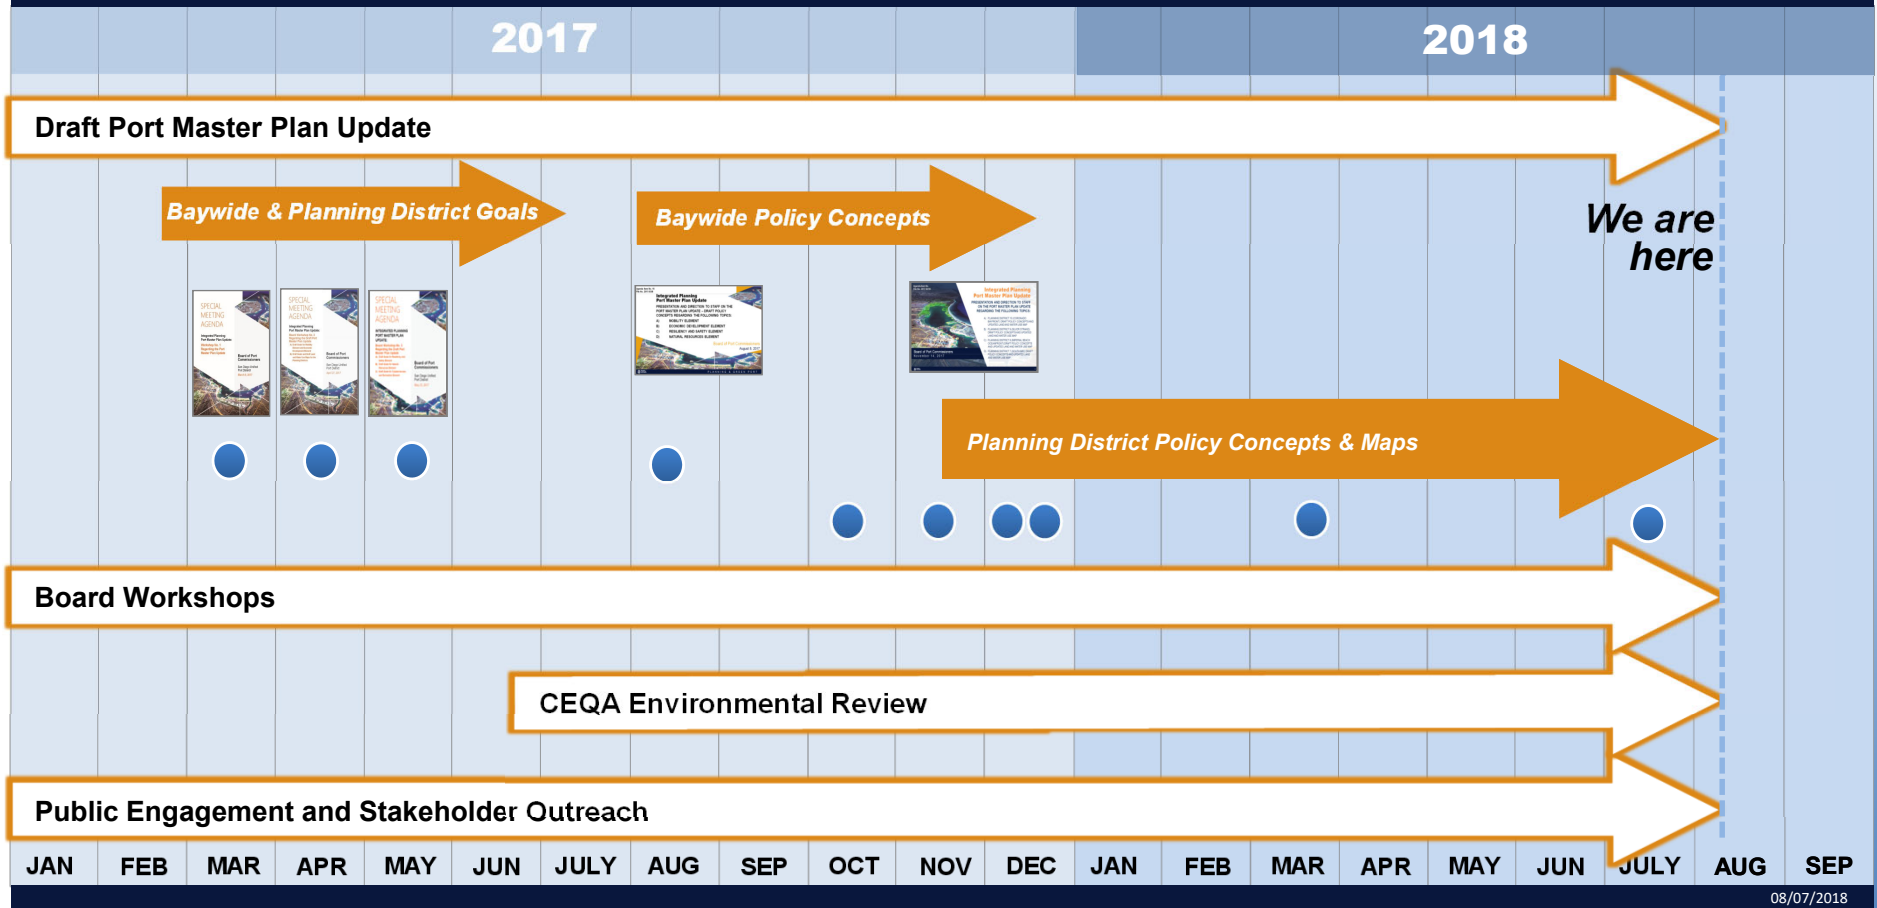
2017

2018

Draft Port Master Plan Update

Baywide & Planning District Goals

Baywide Policy Concepts

We are here

Planning District Policy Concepts & Maps

Board Workshops

CEQA Environmental Review

Public Engagement and Stakeholder Outreach

| JAN | FEB | MAR | APR | MAY | JUN | JULY | AUG | SEP | OCT | NOV | DEC | JAN | FEB | MAR | APR | MAY | JUN | JULY | AUG | SEP |
|---|---|---|---|---|---|---|---|---|---|---|---|---|---|---|---|---|---|---|---|---|

08/07/2018